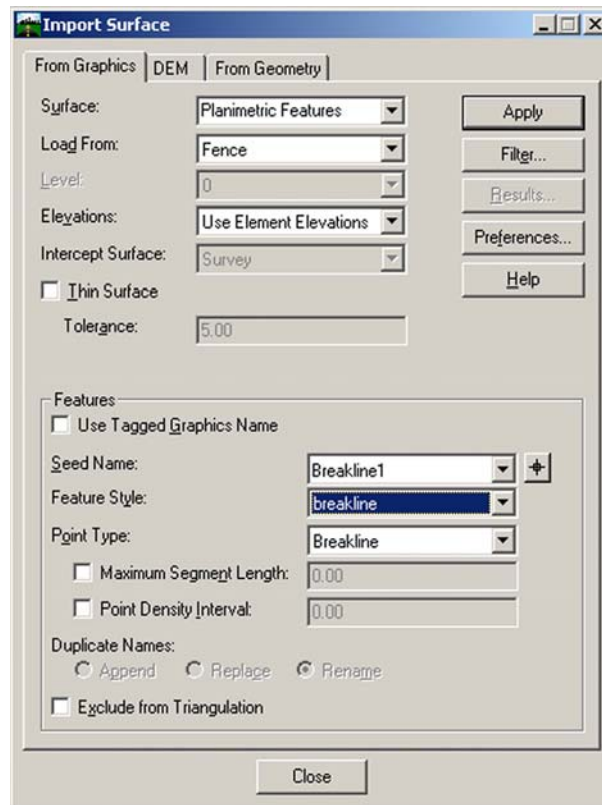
Import Surface

From Graphics | DEM | From Geometry

Surface: Planimetric Features

Load From: Fence

Level: 0

Elevations: Use Element Elevations

Intercept Surface: Survey

Thin Surface

Tolerance: 5.00

Apply

Filter...

Results...

Preferences...

Help

Features

Use Tagged Graphics Name

Seed Name: Breakline1

Feature Style: breakline

Point Type: Breakline

Maximum Segment Length: 0.00

Point Density Interval: 0.00

Duplicate Names:

Append Replace Rename

Exclude from Triangulation

Close